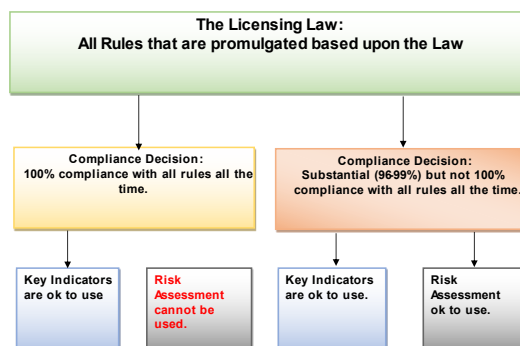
The Licensing Law:
All Rules that are promulgated based upon the Law

Compliance Decision:
100% compliance with all rules all the time.

Compliance Decision:
Substantial (96-99%) but not 100% compliance with all rules all the time.

Key Indicators are ok to use

Risk Assessment cannot be used.

Key Indicators are ok to use.

Risk Assessment ok to use.